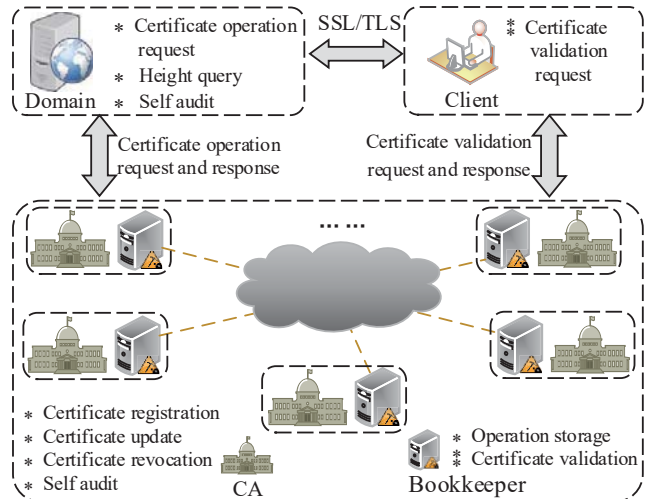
Domain

* Certificate operation request
* Height query
* Self audit

SSL/TLS

Client

* Certificate validation request

Certificate operation request and response

Certificate validation request and response

... ...

* Certificate registration
* Certificate update
* Certificate revocation
* Self audit

CA

* Operation storage
* Certificate validation

Bookkeeper